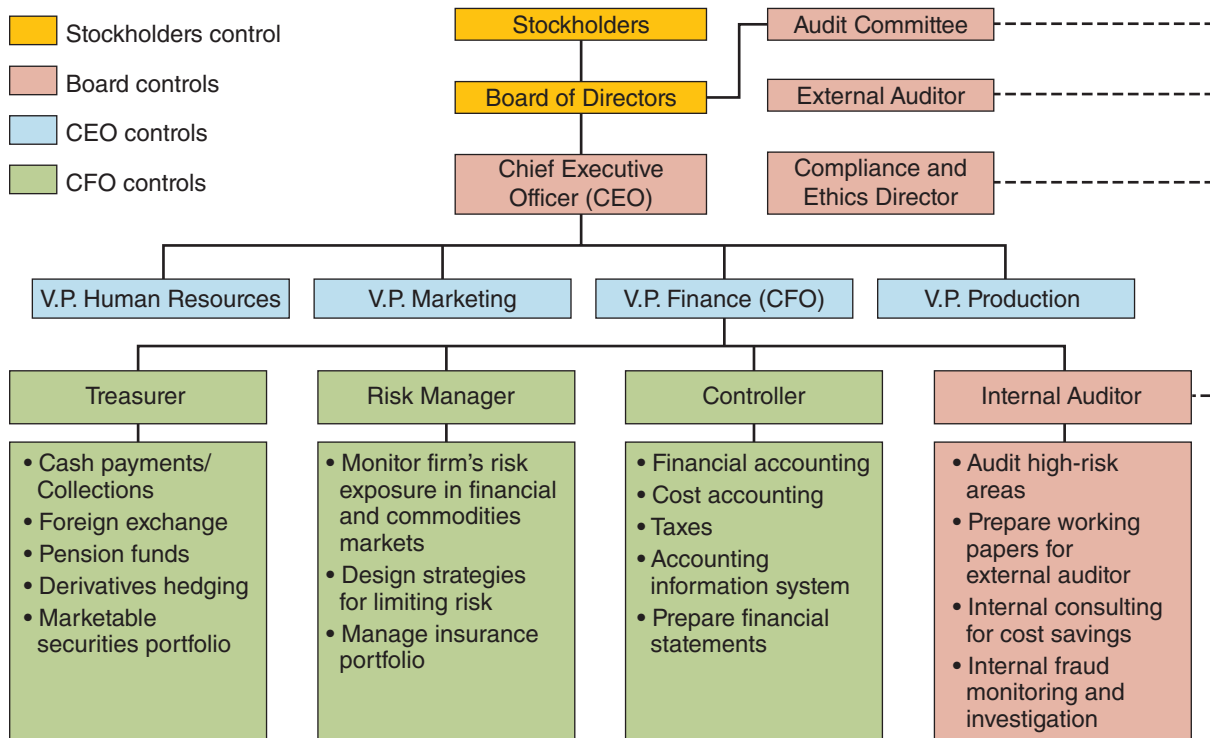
Stockholders control

Board controls

CEO controls

CFO controls

Stockholders

Audit Committee

Board of Directors

External Auditor

Chief Executive Officer (CEO)

Compliance and Ethics Director

V.P. Human Resources

V.P. Marketing

V.P. Finance (CFO)

V.P. Production

Treasurer

• Cash payments/ Collections
• Foreign exchange
• Pension funds
• Derivatives hedging
• Marketable securities portfolio

Risk Manager

• Monitor firm's risk exposure in financial and commodities markets
• Design strategies for limiting risk
• Manage insurance portfolio

Controller

• Financial accounting
• Cost accounting
• Taxes
• Accounting information system
• Prepare financial statements

Internal Auditor

• Audit high-risk areas
• Prepare working papers for external auditor
• Internal consulting for cost savings
• Internal fraud monitoring and investigation